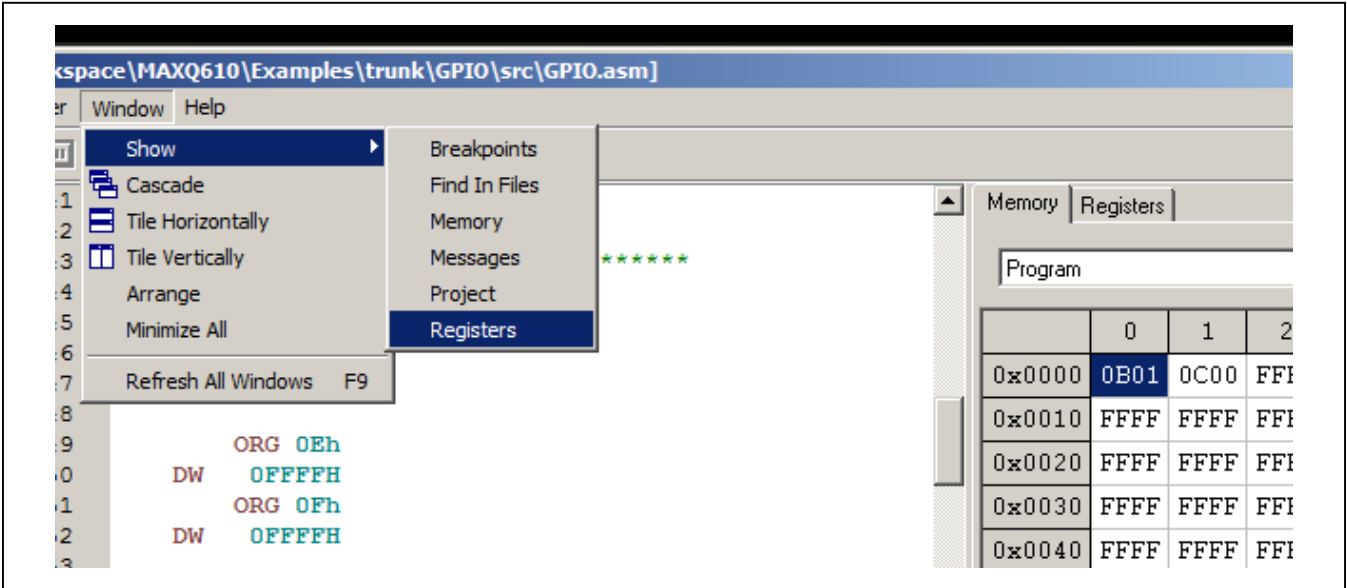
kspace\MAXQ610\Examples\trunk\GPIO\src\GPIO.asm]

er Window Help

Show
Cascade
Tile Horizontally
Tile Vertically
Arrange
Minimize All
Refresh All Windows F9

Breakpoints
Find In Files
Memory
Messages
Project
Registers

:1
:2
:3
:4
:5
:6
:7
:8
:9
:0
:1
:2
:3

******

ORG 0Eh
DW 0FFFFH
ORG 0Fh
DW 0FFFFH

Memory Registers

Program

| | 0 | 1 | 2 |
|---|---|---|---|
| 0x0000 | 0B01 | 0C00 | FF |
| 0x0010 | FFFF | FFFF | FF |
| 0x0020 | FFFF | FFFF | FF |
| 0x0030 | FFFF | FFFF | FF |
| 0x0040 | FFFF | FFFF | FF |